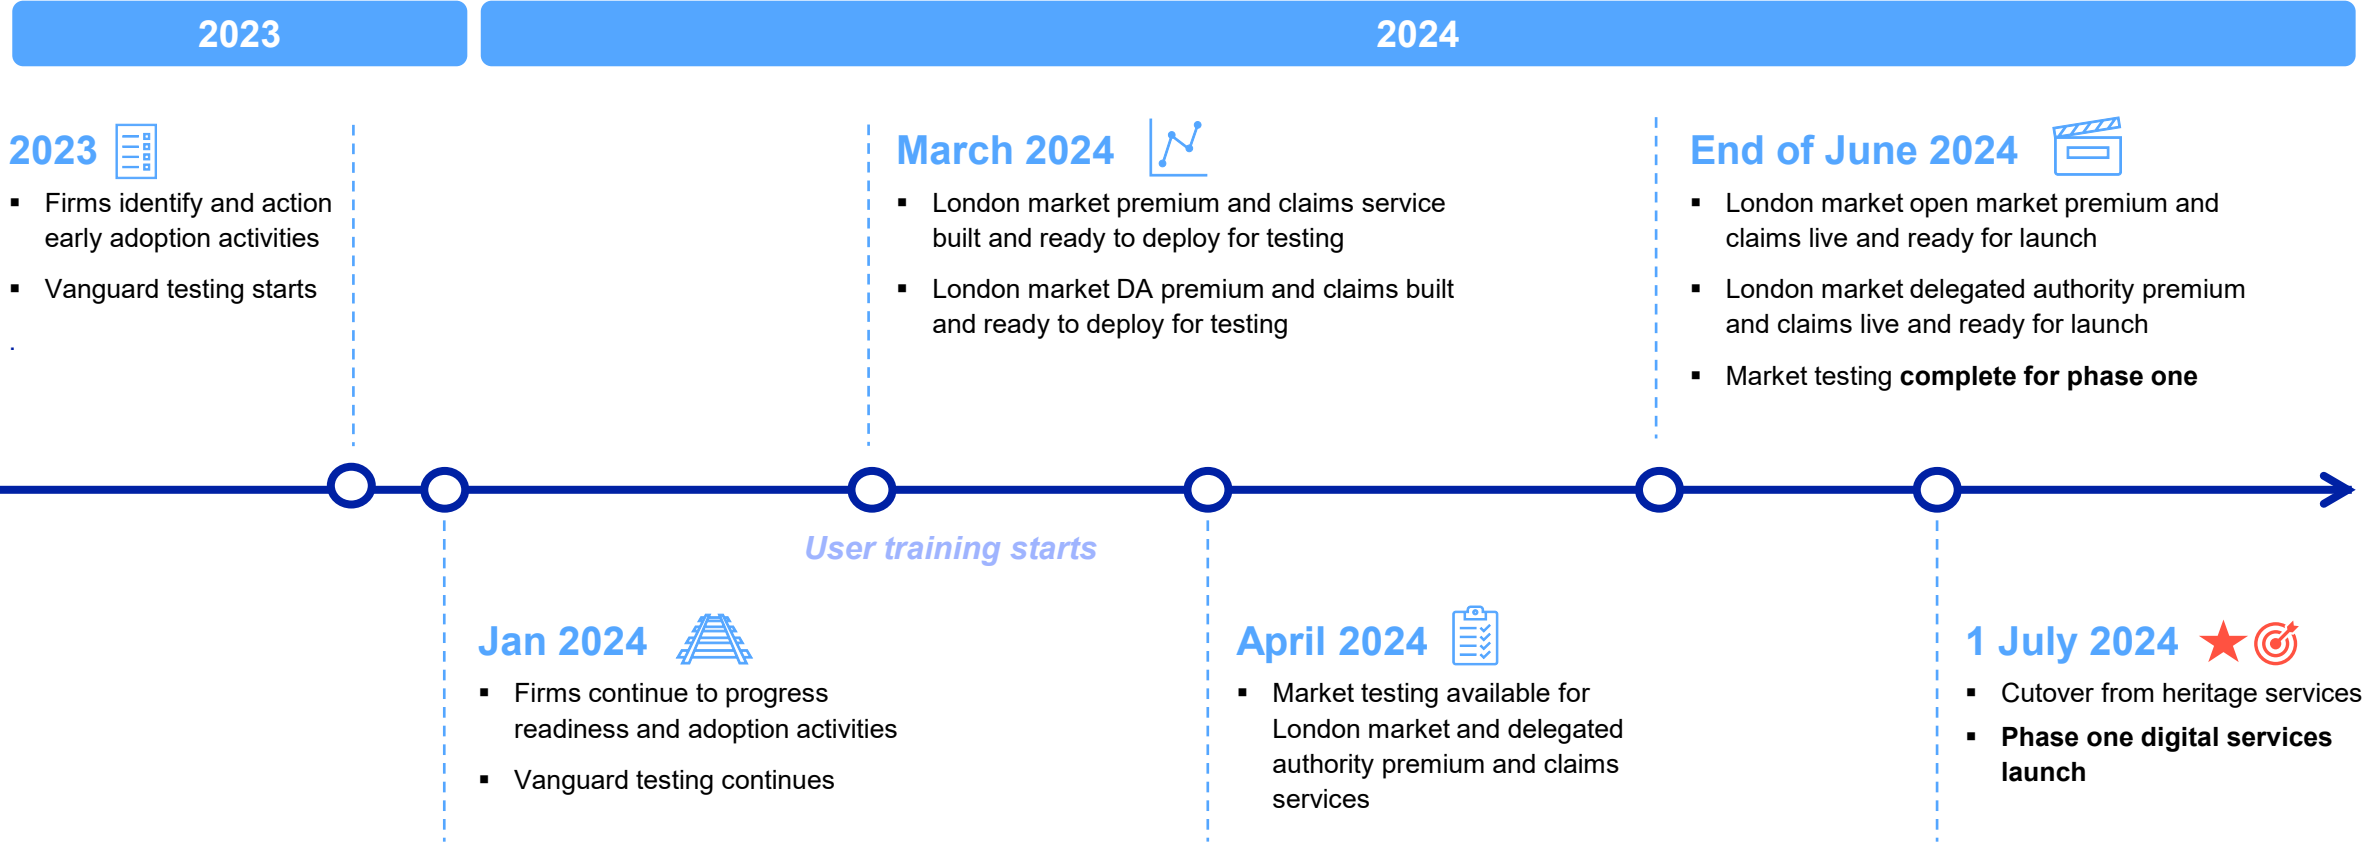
2023

2024

2023

- Firms identify and action early adoption activities
- Vanguard testing starts

March 2024

- London market premium and claims service built and ready to deploy for testing
- London market DA premium and claims built and ready to deploy for testing

End of June 2024

- London market open market premium and claims live and ready for launch
- London market delegated authority premium and claims live and ready for launch
- Market testing **complete for phase one**

User training starts

Jan 2024

- Firms continue to progress readiness and adoption activities
- Vanguard testing continues

April 2024

- Market testing available for London market and delegated authority premium and claims services

1 July 2024

- Cutover from heritage services
- **Phase one digital services launch**